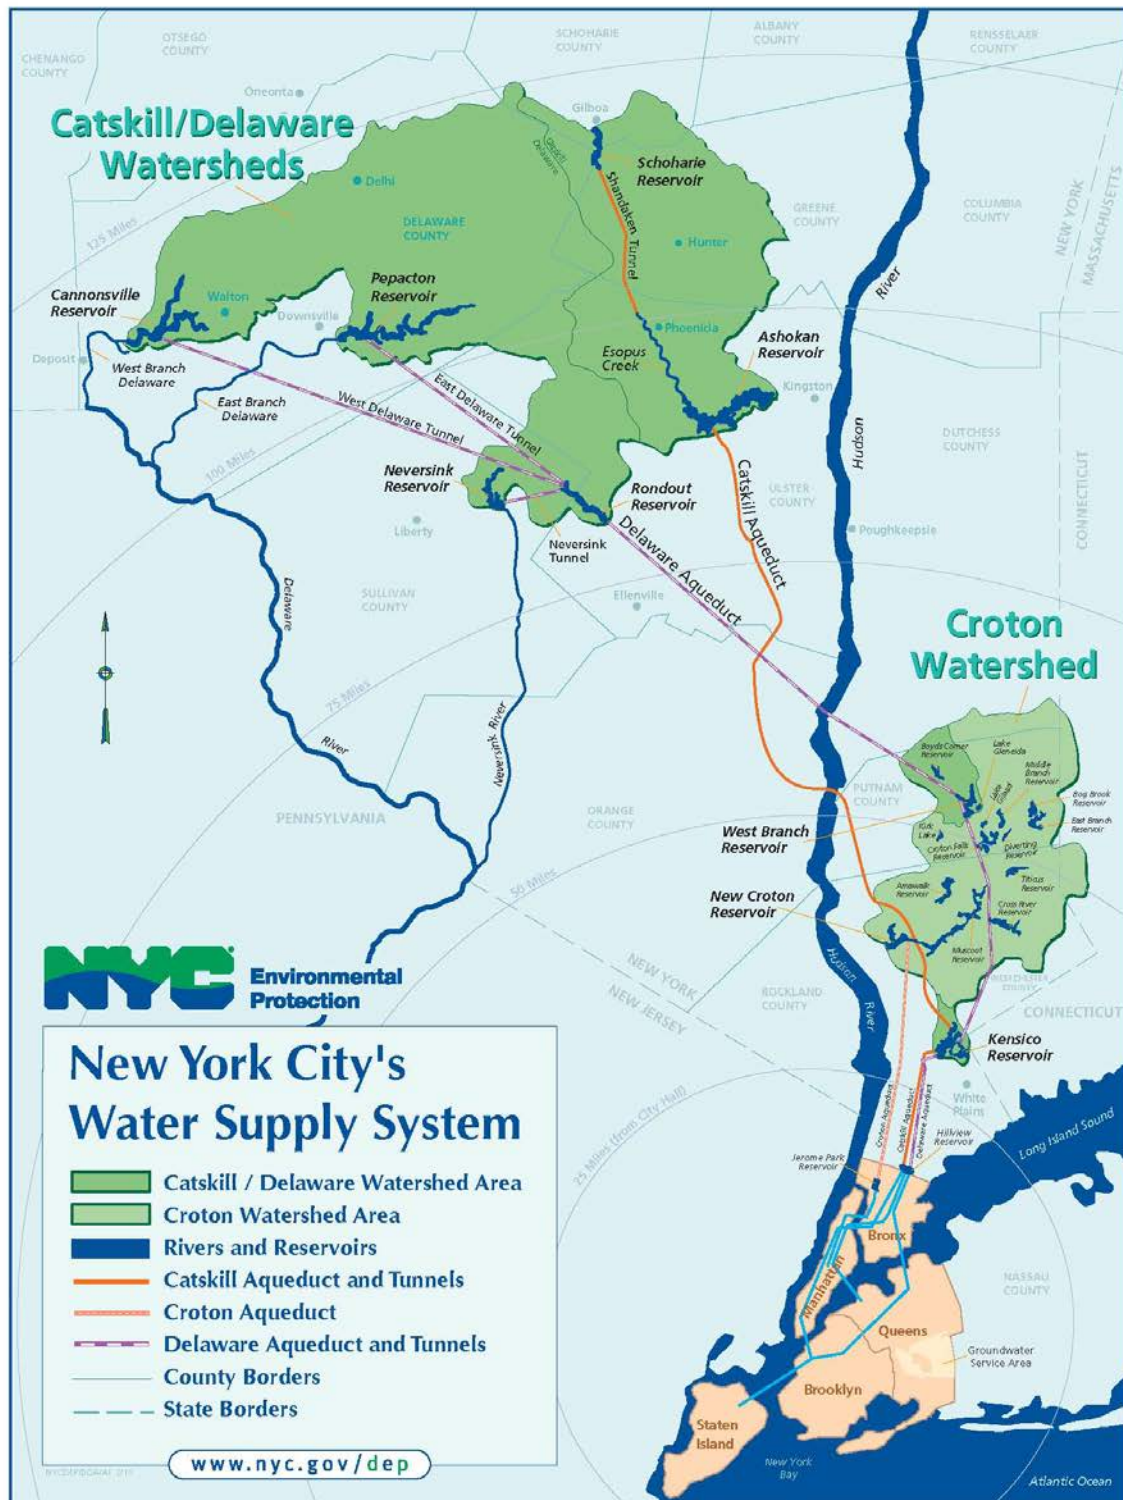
CHENANGO COUNTY
OTSEGO COUNTY
SCHOHARIE COUNTY
ALBANY COUNTY
RENSSELAER COUNTY

Oneonta
Gilboa

Catskill/Delaware Watersheds

Delhi
DELAWARE COUNTY
West Delaware
Schoharie Reservoir
Shandaken Tunnel
Hunter
GREENE COUNTY
COLUMBIA COUNTY
NEW YORK
MASSACHUSETTS
125 Miles
Cannonsville Reservoir
Walton
Downsville
Pepacton Reservoir
Phoenicia
Ashokan Reservoir
Esopus Creek
Deposit
West Branch Delaware
East Branch Delaware
West Delaware Tunnel
East Delaware Tunnel
Kingston
Hudson
River
DUTCHESS COUNTY
100 Miles
Neversink Reservoir
Rondout Reservoir
Catskill Aqueduct
ULSTER COUNTY
Liberty
Neversink Tunnel
Delaware Aqueduct
Poughkeepsie
CONNECTICUT
Delaware
SULLIVAN COUNTY
Ellenville

Croton Watershed

75 Miles
River
Neversink River
Boyds Corner Reservoir
Lake Gleneida
Middle Branch Reservoir
Bog Brook Reservoir
East Branch Reservoir
PUTNAM COUNTY
Lake Gilead
PENNSYLVANIA
ORANGE COUNTY
West Branch Reservoir
Kirk Lake
Croton Falls Reservoir
Diverting Reservoir
Titicus Reservoir
Amawalk Reservoir
Cross River Reservoir
50 Miles
New Croton Reservoir
Muscoot Reservoir
WESTCHESTER COUNTY
NEW YORK
NEW JERSEY
ROCKLAND COUNTY
Hudson
River
CONNECTICUT
Kensico Reservoir

NYC Environmental Protection

New York City's Water Supply System

Catskill / Delaware Watershed Area
Croton Watershed Area
Rivers and Reservoirs
Catskill Aqueduct and Tunnels
Croton Aqueduct
Delaware Aqueduct and Tunnels
County Borders
State Borders

25 Miles (from City Hall)
White Plains
Croton Aqueduct
Catskill Aqueduct
Delaware Aqueduct
Hillview Reservoir
Long Island Sound
Jerome Park Reservoir
Bronx
Manhattan
NASSAU COUNTY
Queens
Groundwater Service Area
Brooklyn
Staten Island
New York Bay
Atlantic Ocean

www.nyc.gov/dep